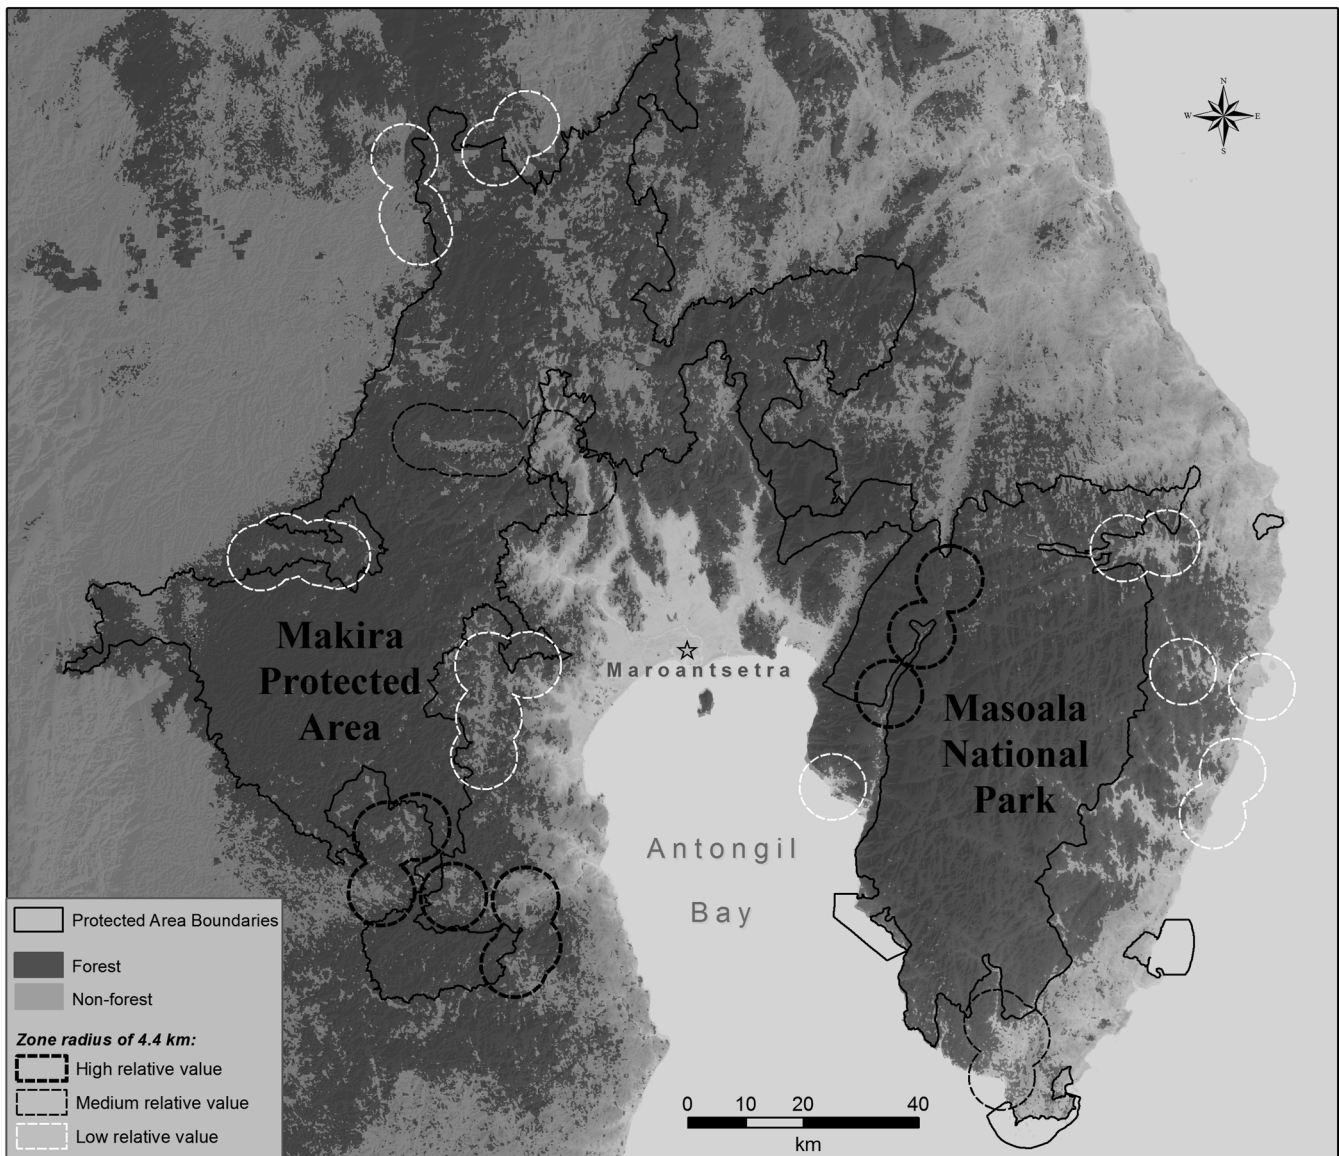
N
W E
S

Makira Protected Area

Maroantsetra

Masoala National Park

Antongil Bay

Protected Area Boundaries
Forest
Non-forest
Zone radius of 4.4 km:
High relative value
Medium relative value
Low relative value

0 10 20 40
km